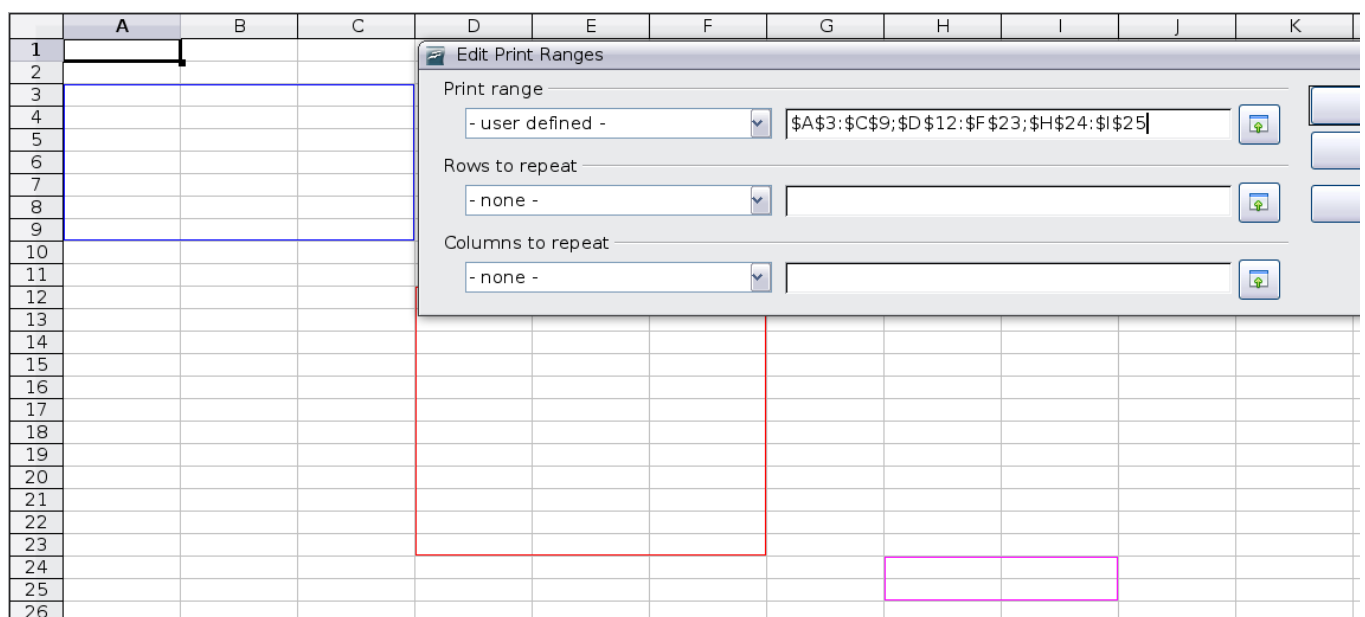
| | A | B | C | D | E | F | G | H | I | J | K |
|---|---|---|---|---|---|---|---|---|---|---|---|
| 1 | | | | | | | | | | | |
| 2 | | | | | | | | | | | |
| 3 | | | | | | | | | | | |
| 4 | | | | | | | | | | | |
| 5 | | | | | | | | | | | |
| 6 | | | | | | | | | | | |
| 7 | | | | | | | | | | | |
| 8 | | | | | | | | | | | |
| 9 | | | | | | | | | | | |
| 10 | | | | | | | | | | | |
| 11 | | | | | | | | | | | |
| 12 | | | | | | | | | | | |
| 13 | | | | | | | | | | | |
| 14 | | | | | | | | | | | |
| 15 | | | | | | | | | | | |
| 16 | | | | | | | | | | | |
| 17 | | | | | | | | | | | |
| 18 | | | | | | | | | | | |
| 19 | | | | | | | | | | | |
| 20 | | | | | | | | | | | |
| 21 | | | | | | | | | | | |
| 22 | | | | | | | | | | | |
| 23 | | | | | | | | | | | |
| 24 | | | | | | | | | | | |
| 25 | | | | | | | | | | | |
| 26 | | | | | | | | | | | |

Edit Print Ranges

Print range
- user defined -
$A$3:$C$9;$D$12:$F$23;$H$24:$I$25

Rows to repeat
- none -

Columns to repeat
- none -